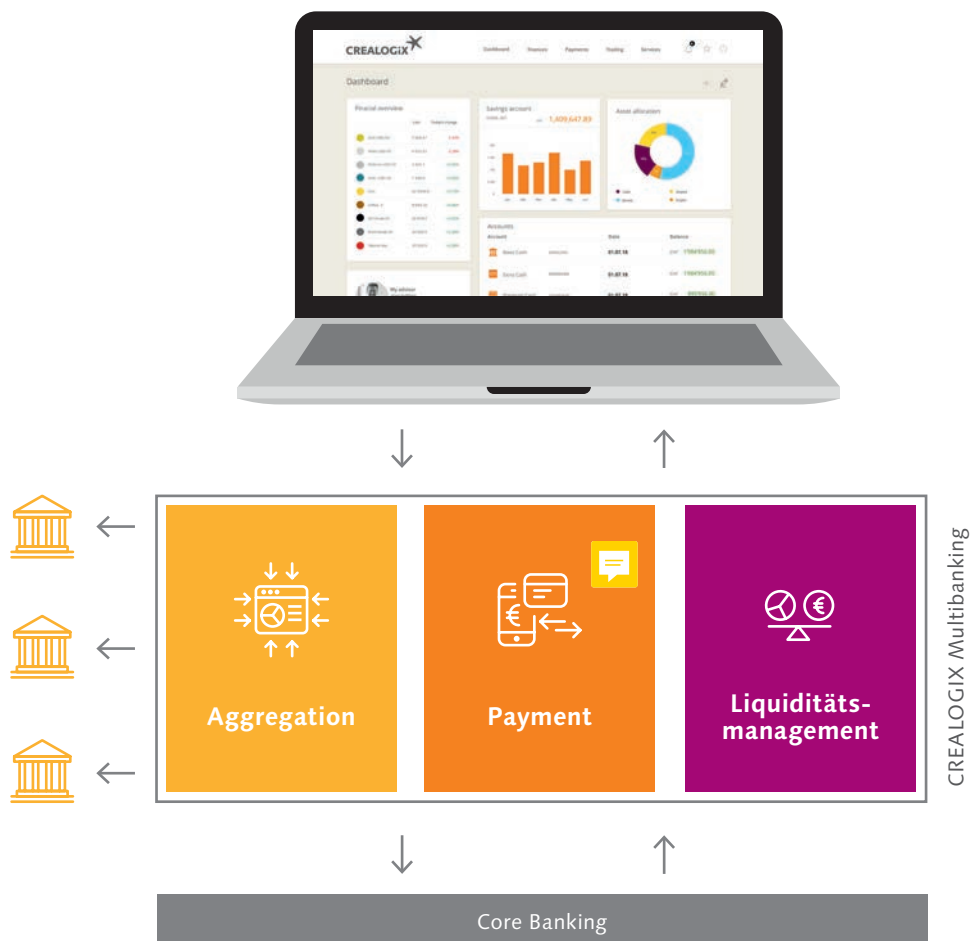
CREALOGIX

Dashboard Finances Payments Trading Services

Dashboard

Financial overview

Savings account 1,409,647.83

Asset allocation

Accounts

Account Date Balance

01.07.18

01.07.18

01.07.18

My advisor

Aggregation

Payment

Liquiditäts-management

CREALOGIX Multibanking

Core Banking